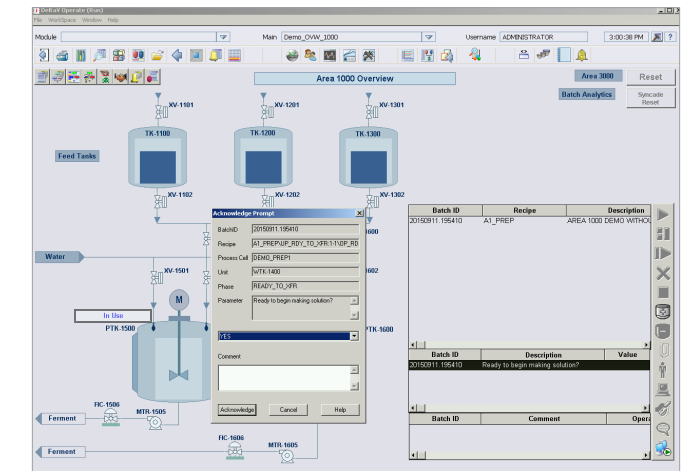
DeltaV Operate (Run)
File Workspace Window Help

Module
Main Demo_OVW_1000
Username ADMINISTRATOR
3:00:38 PM

Area 1000 Overview
Area 3000
Reset
Batch Analytics
Syncade Reset

XV-1101
XV-1201
XV-1301
TK-1100
TK-1200
TK-1300
Feed Tanks
XV-1102
XV-1202
XV-1302
Water
XV-1501
1600
1602
In Use
PTK-1500
PTK-1600
M
FIC-1506
MTR-1505
Ferment
FIC-1606
MTR-1605
Ferment

Acknowledge Prompt
BatchID 20150911.195410
Recipe A1_PREP\UP_RDY_TO_XFR:1-1\DP_RD
Process Cell DEMO_PREP1
Unit WTK-1400
Phase READY_TO_XFR
Parameter Ready to begin making solution?
YES
Comment
Acknowledge
Cancel
Help

| Batch ID | Recipe | Description |
|---|---|---|
| 20150911.195410 | A1_PREP | AREA 1000 DEMO WITHOU |

| Batch ID | Description | Value |
|---|---|---|
| 20150911.195410 | Ready to begin making solution? | |

| Batch ID | Comment | Opera |
|---|---|---|